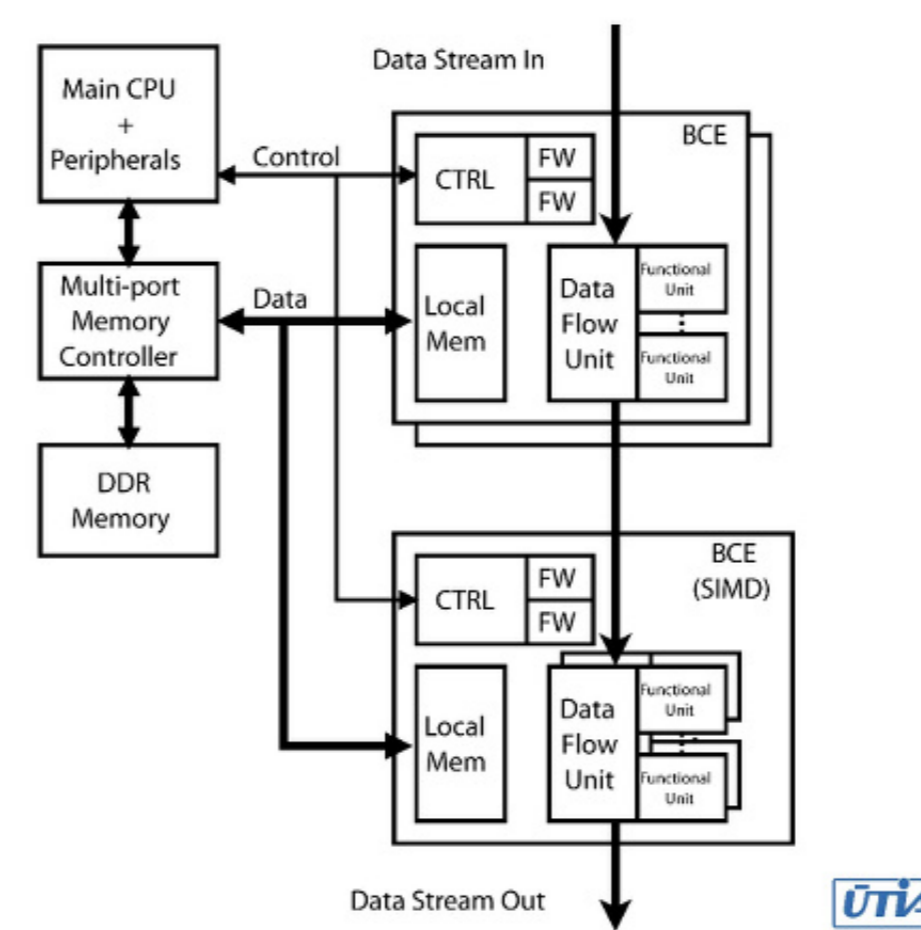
Data Stream In

Main CPU
+
Peripherals

Control

BCE

CTRL

FW

FW

Multi-port Memory Controller

Data

Local Mem

Data Flow Unit

Functional Unit

Functional Unit

DDR Memory

BCE (SIMD)

CTRL

FW

FW

Local Mem

Data Flow Unit

Functional Unit

Functional Unit

Data Stream Out

ÚTI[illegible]